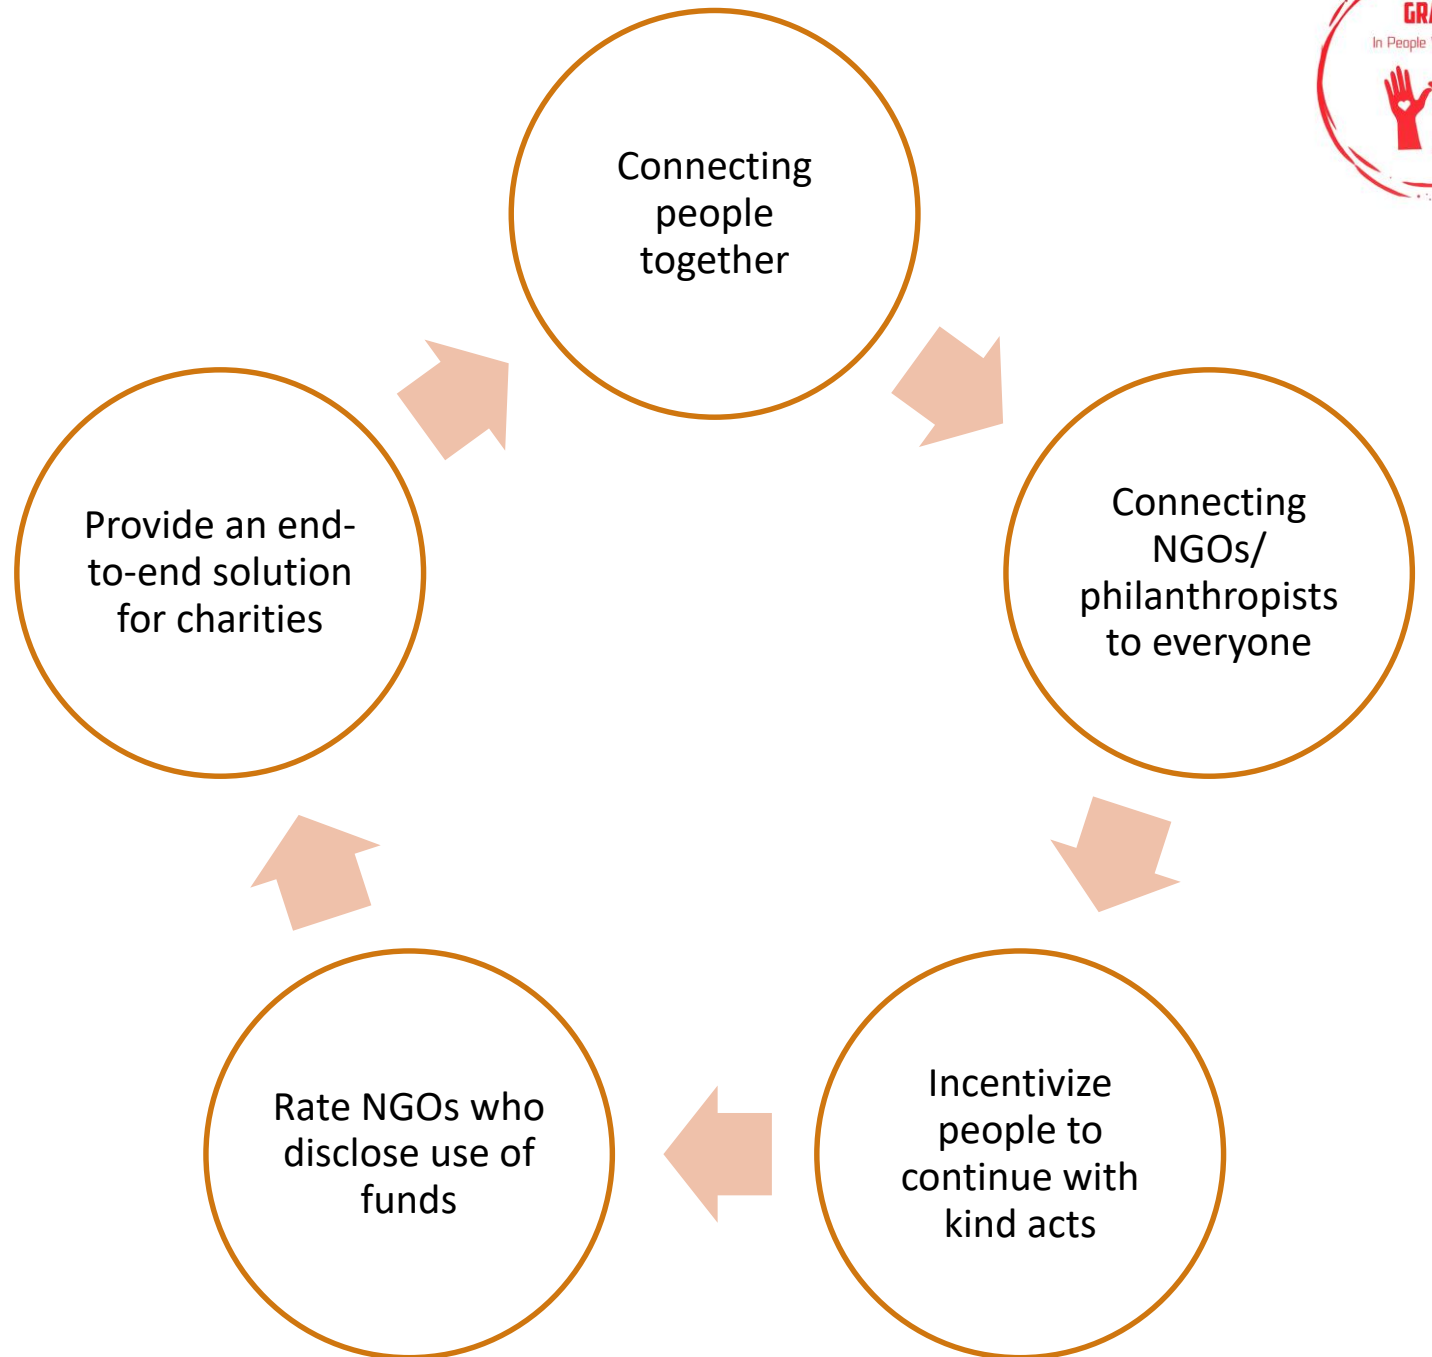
GR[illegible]
In People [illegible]

Connecting people together

Connecting NGOs/ philanthropists to everyone

Incentivize people to continue with kind acts

Rate NGOs who disclose use of funds

Provide an end-to-end solution for charities